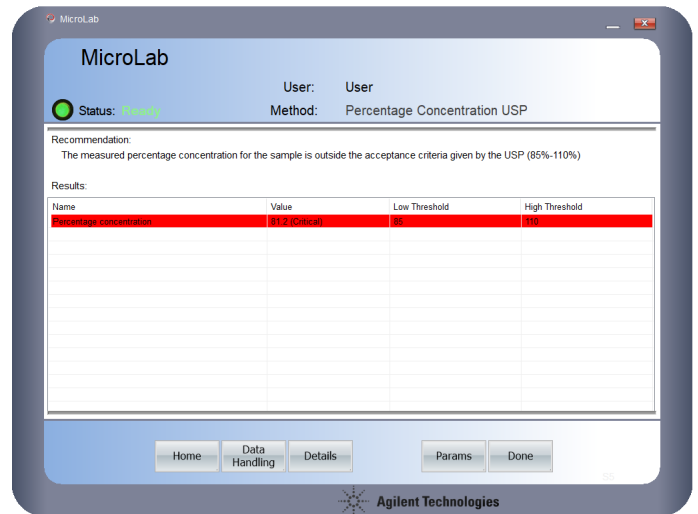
MicroLab

MicroLab

User: User

Status: Ready

Method: Percentage Concentration USP

Recommendation:

The measured percentage concentration for the sample is outside the acceptance criteria given by the USP (85%-110%)

Results:

| Name | Value | Low Threshold | High Threshold |
|---|---|---|---|
| Percentage concentration | 81.2 (Critical) | 85 | 110 |

Home

Data Handling

Details

Params

Done

Agilent Technologies